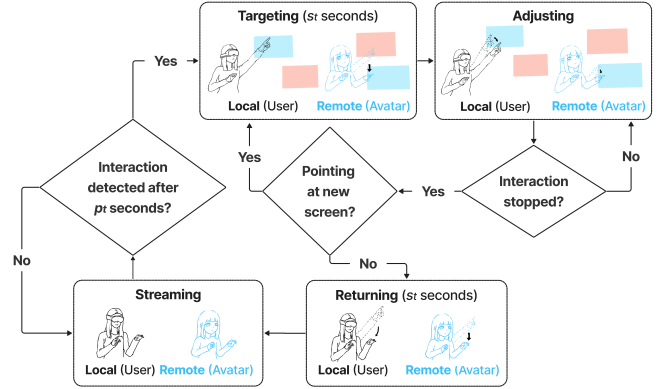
Targeting ($s_t$ seconds)

Local (User)

Remote (Avatar)

Adjusting

Local (User)

Remote (Avatar)

Yes

Interaction detected after $p_t$ seconds?

Yes

Pointing at new screen?

Yes

Interaction stopped?

No

No

No

Streaming

Local (User)

Remote (Avatar)

Returning ($s_t$ seconds)

Local (User)

Remote (Avatar)